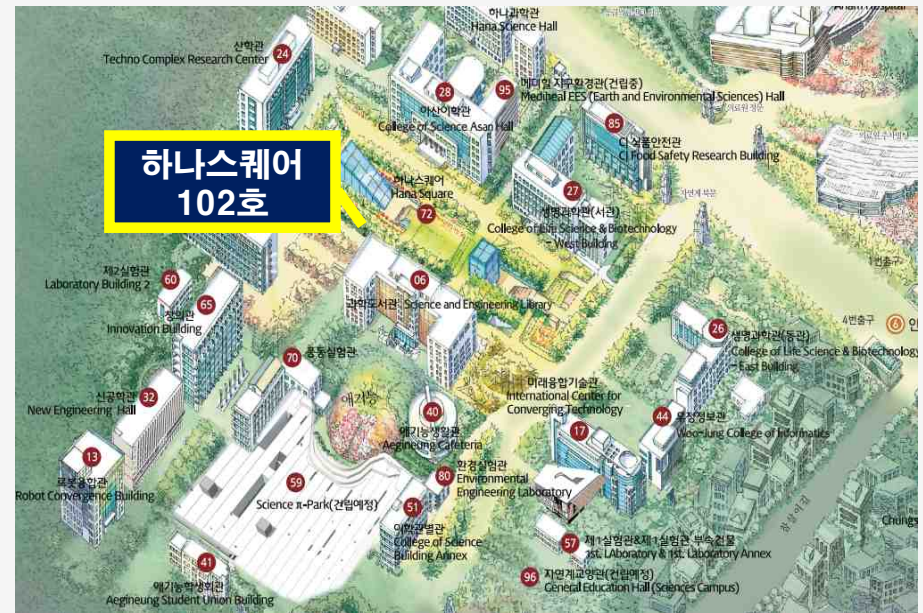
하나스퀘어
102호

하나과학관
Hana Science Hall

산학관
Techno Complex Research Center
24

28
아산이학관
College of Science Asan Hall

95
메디힐 지구환경관(건립중)
Mediheal EES (Earth and Environmental Sciences) Hall

85
CJ 식품안전관
CJ Food Safety Research Building

하나스퀘어
Hana Square
72

27
생명과학관(서관)
College of Life Science & Biotechnology - West Building

제2실험관
Laboratory Building 2
60

창의관
Innovation Building
65

06
과학도서관 Science and Engineering Library

26
생명과학관(동관)
College of Life Science & Biotechnology - East Building

70
융합실험관

신공학관
New Engineering Hall
32

40
애기능생활관
Aegineung Cafeteria

미래융합기술관
International Center for Converging Technology

44
우정정보관
Woo-Jung College of Informatics

17

13
로봇융합관
Robot Convergence Building

59
Science π-Park (건립예정)

80
환경실험관
Environmental Engineering Laboratory

51
이학관별관
College of Science Building Annex

57
제1실험관&제1실험관 부속건물
1st. Laboratory & 1st. Laboratory Annex

96
자연계교양관(건립예정)
General Education Hall (Sciences Campus)

41
애기능학생회관
Aegineung Student Union Building

애기능

4번출구

1번출구

Chungs

Anam Hospital